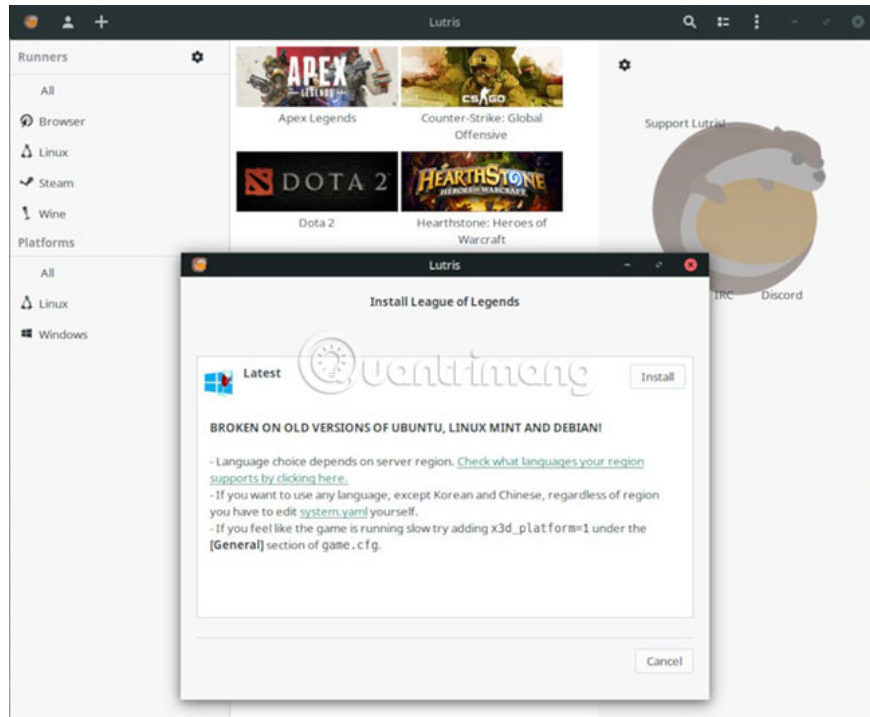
Lutris

Runners

All

Browser

Linux

Steam

Wine

Platforms

All

Linux

Windows

APEX LEGENDS

Apex Legends

CS:GO

Counter-Strike: Global Offensive

DOTA 2

Dota 2

HEARTHSTONE HEROES OF WARCRAFT

Hearthstone: Heroes of Warcraft

Support Lutris!

IRC

Discord

Lutris

Install League of Legends

Latest

Install

BROKEN ON OLD VERSIONS OF UBUNTU, LINUX MINT AND DEBIAN!

- Language choice depends on server region. Check what languages your region supports by clicking here.
- If you want to use any language, except Korean and Chinese, regardless of region you have to edit system.yaml yourself.
- If you feel like the game is running slow try adding x3d_platform=1 under the [General] section of game.cfg.

Cancel

Quantrimang